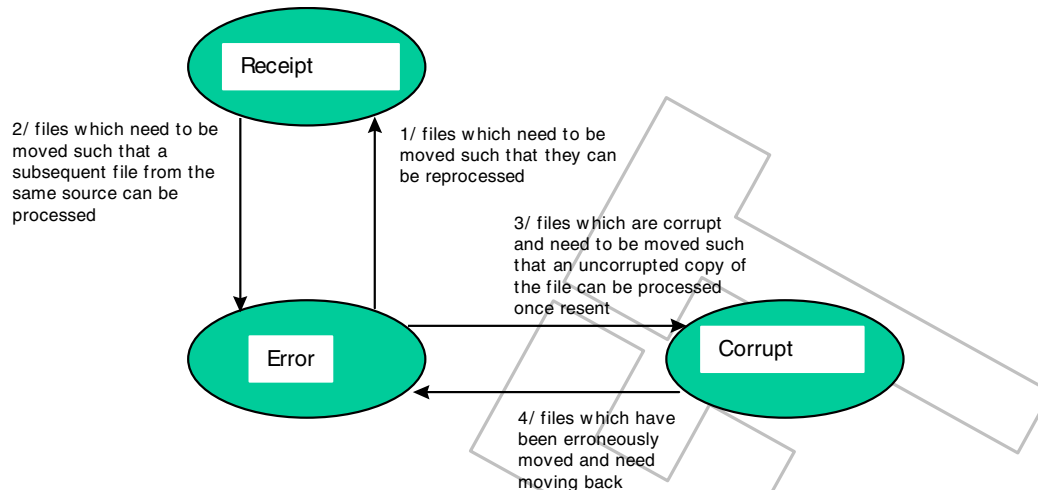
Receipt

2/ files which need to be moved such that a subsequent file from the same source can be processed

1/ files which need to be moved such that they can be reprocessed

3/ files which are corrupt and need to be moved such that an uncorrupted copy of the file can be processed once resent

Error

Corrupt

4/ files which have been erroneously moved and need moving back